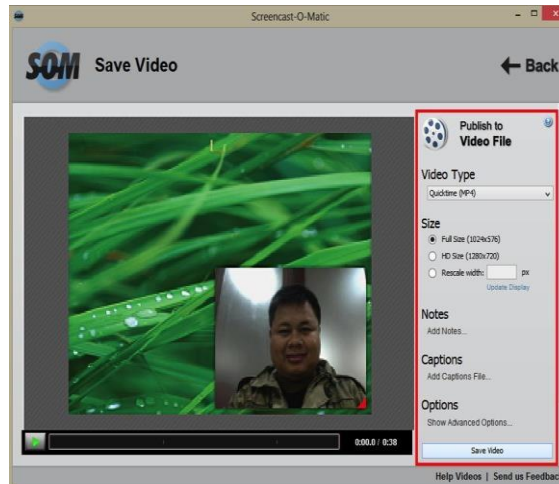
Screencast-O-Matic

SOM Save Video

← Back

Publish to
Video File

Video Type
Quicktime (MP4)

Size
Full Size (1024x576)
HD Size (1280x720)
Rescale width: px
Update Display

Notes
Add Notes...

Captions
Add Captions File...

Options
Show Advanced Options...

Save Video

0:00.0 / 0:38

Help Videos | Send us Feedbac